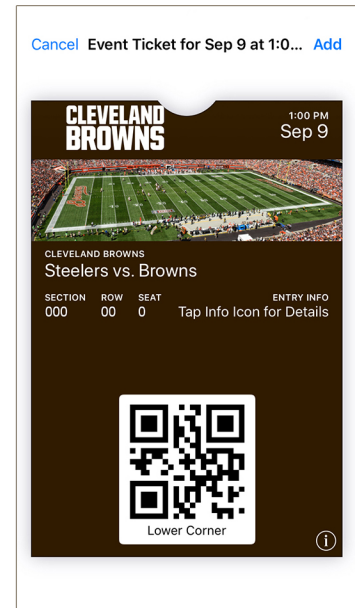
Cancel Event Ticket for Sep 9 at 1:0... Add

CLEVELAND BROWNS

1:00 PM
Sep 9

CLEVELAND BROWNS
Steelers vs. Browns

| SECTION | ROW | SEAT | ENTRY INFO |
|---|---|---|---|
| 000 | 00 | 0 | Tap Info Icon for Details |

Lower Corner

i